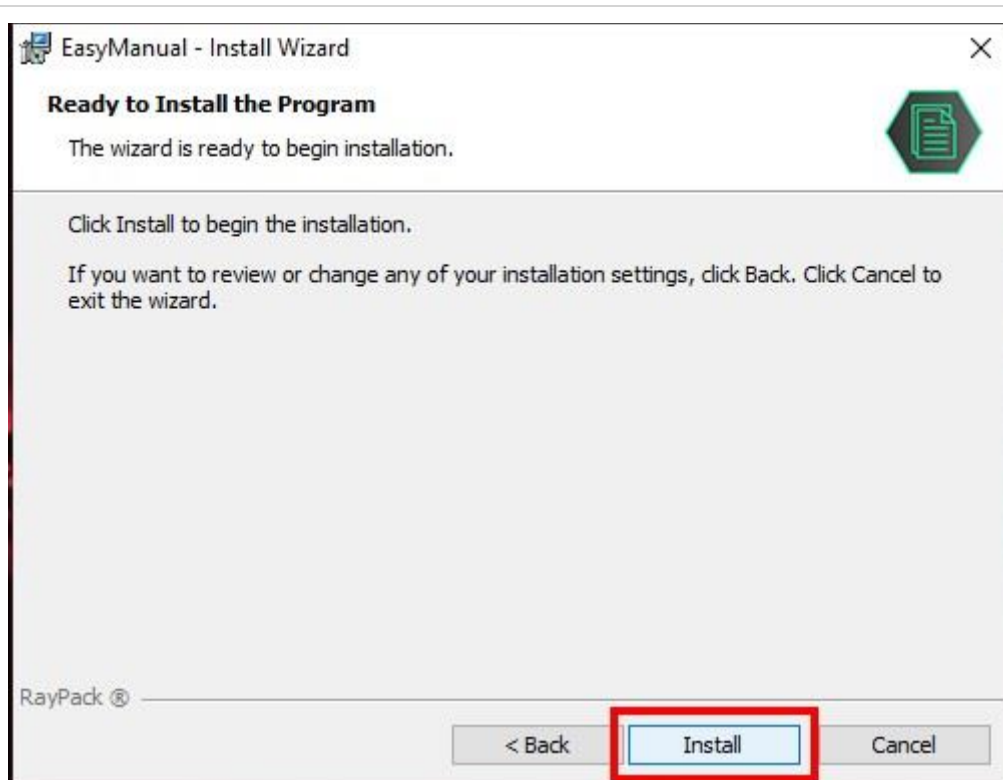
EasyManual - Install Wizard

Ready to Install the Program

The wizard is ready to begin installation.

Click Install to begin the installation.

If you want to review or change any of your installation settings, click Back. Click Cancel to exit the wizard.

RayPack ®

< Back

Install

Cancel